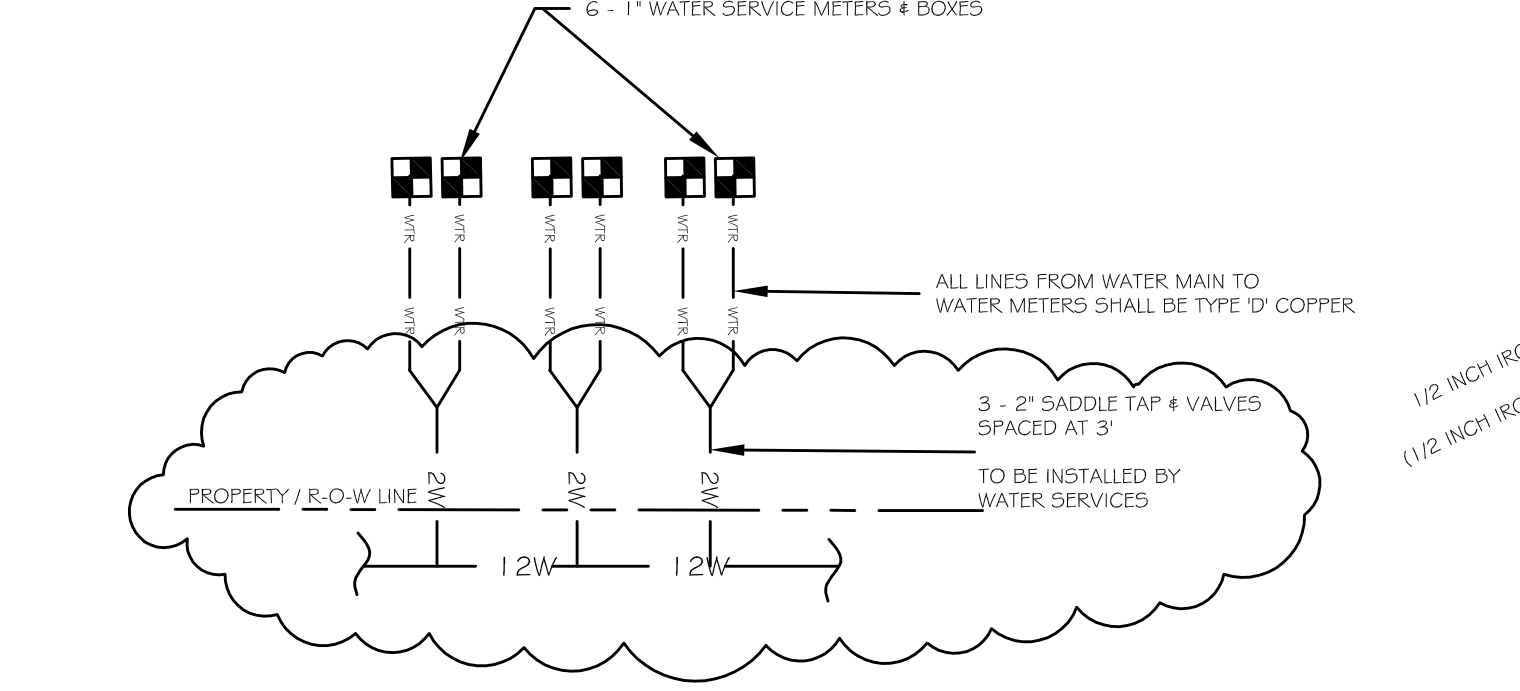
6 - 1" WATER SERVICE METERS & BOXES

WTR WTR WTR WTR WTR WTR

WTR WTR WTR WTR WTR WTR

ALL LINES FROM WATER MAIN TO WATER METERS SHALL BE TYPE 'D' COPPER

3 - 2" SADDLE TAP & VALVES SPACED AT 3'

TO BE INSTALLED BY WATER SERVICES

1/2 INCH IR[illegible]

(1/2 INCH IR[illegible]

2W 2W 2W

PROPERTY / R-O-W LINE

12W 12W